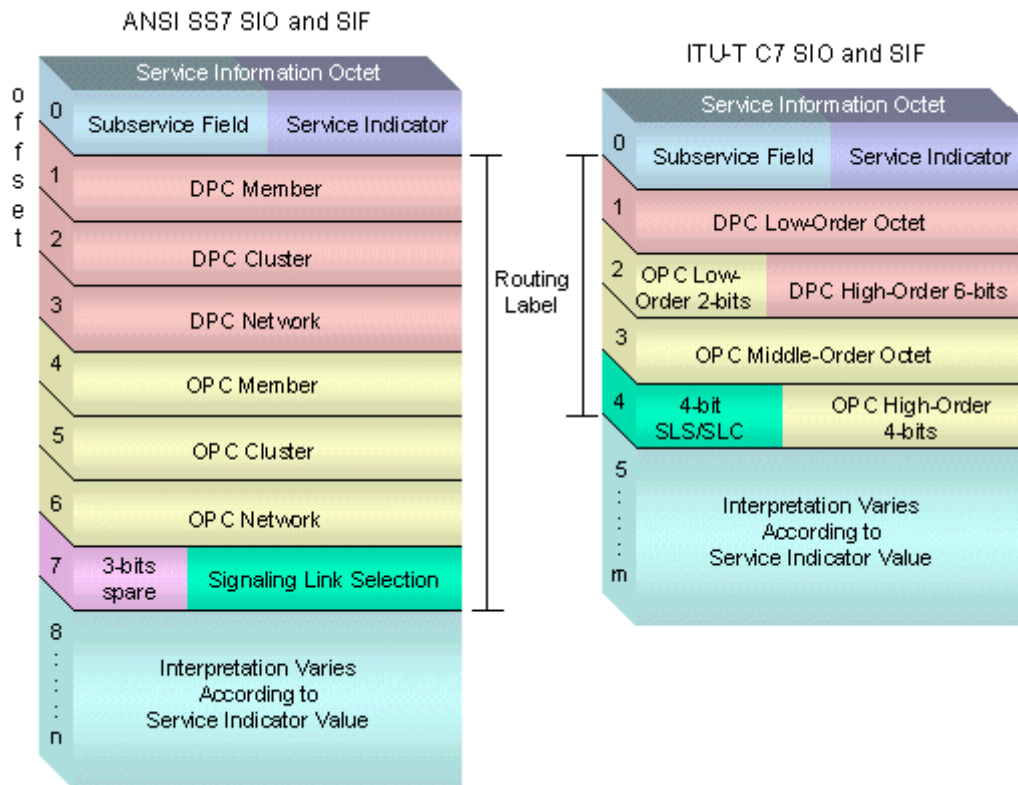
ANSI SS7 SIO and SIF

offset

Service Information Octet

0 Subservice Field | Service Indicator

1 DPC Member

2 DPC Cluster

3 DPC Network

4 OPC Member

5 OPC Cluster

6 OPC Network

7 3-bits spare | Signaling Link Selection

8 : : : n Interpretation Varies According to Service Indicator Value

Routing Label

ITU-T C7 SIO and SIF

Service Information Octet

0 Subservice Field | Service Indicator

1 DPC Low-Order Octet

2 OPC Low-Order 2-bits | DPC High-Order 6-bits

3 OPC Middle-Order Octet

4 4-bit SLS/SLC | OPC High-Order 4-bits

5 : : : m Interpretation Varies According to Service Indicator Value